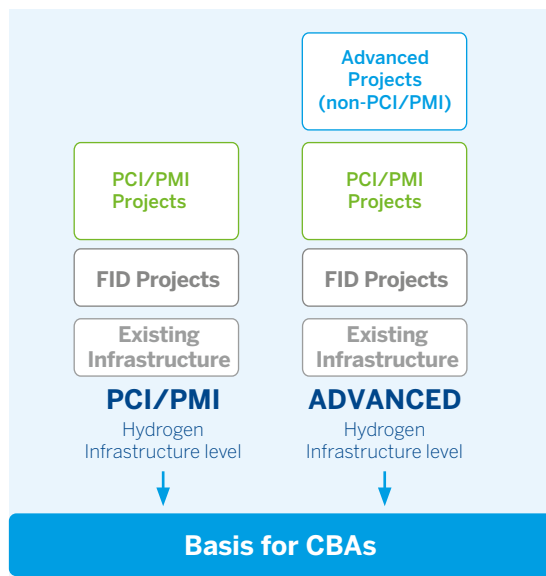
Advanced Projects (non-PCI/PMI)

PCI/PMI Projects

PCI/PMI Projects

FID Projects

FID Projects

Existing Infrastructure

Existing Infrastructure

PCI/PMI
Hydrogen Infrastructure level

ADVANCED
Hydrogen Infrastructure level

Basis for CBAs